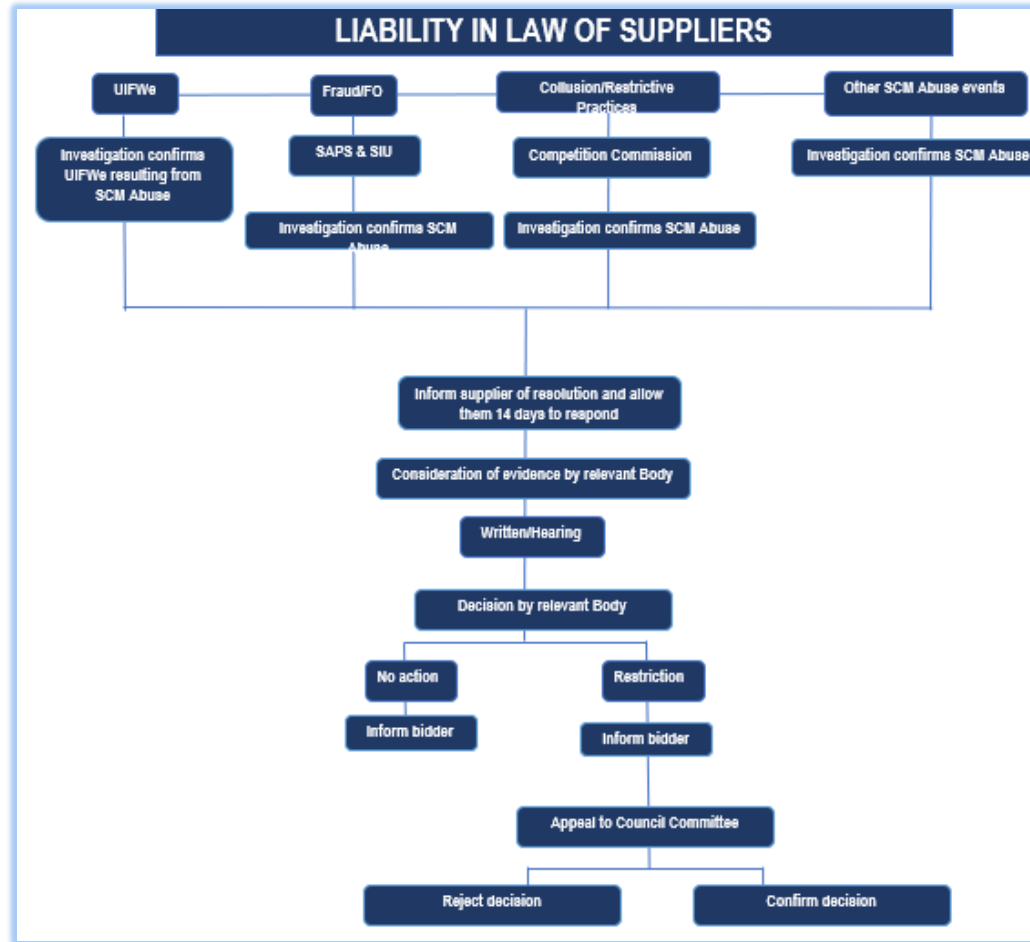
LIABILITY IN LAW OF SUPPLIERS

UIFWe

Fraud/FO

Collusion/Restrictive Practices

Other SCM Abuse events

Investigation confirms UIFWe resulting from SCM Abuse

SAPS & SIU

Competition Commission

Investigation confirms SCM Abuse

Investigation confirms SCM Abuse

Investigation confirms SCM Abuse

Inform supplier of resolution and allow them 14 days to respond

Consideration of evidence by relevant Body

Written/Hearing

Decision by relevant Body

No action

Restriction

Inform bidder

Inform bidder

Appeal to Council Committee

Reject decision

Confirm decision